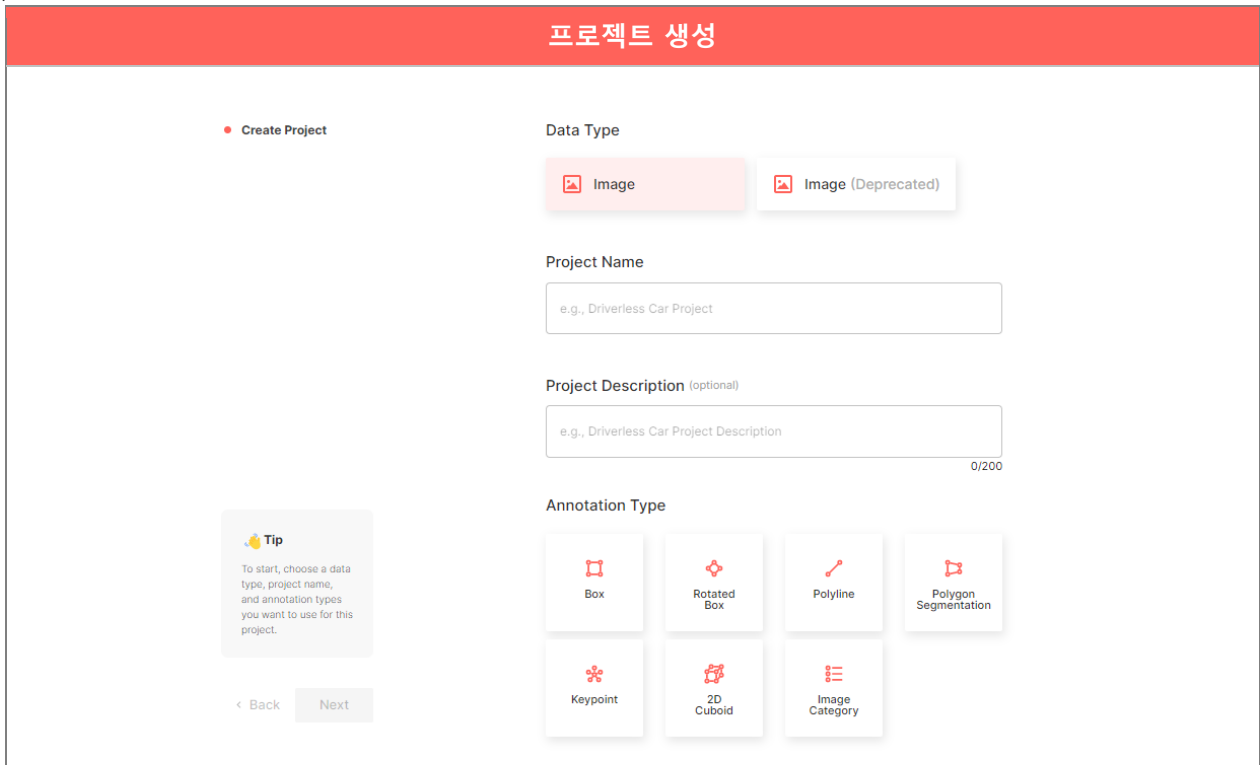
프로젝트 생성

Create Project

Data Type

Image

Image (Deprecated)

Project Name

e.g., Driverless Car Project

Project Description (optional)

e.g., Driverless Car Project Description

0/200

Annotation Type

Box

Rotated Box

Polyline

Polygon Segmentation

Keypoint

2D Cuboid

Image Category

Tip

To start, choose a data type, project name, and annotation types you want to use for this project.

‹ Back

Next